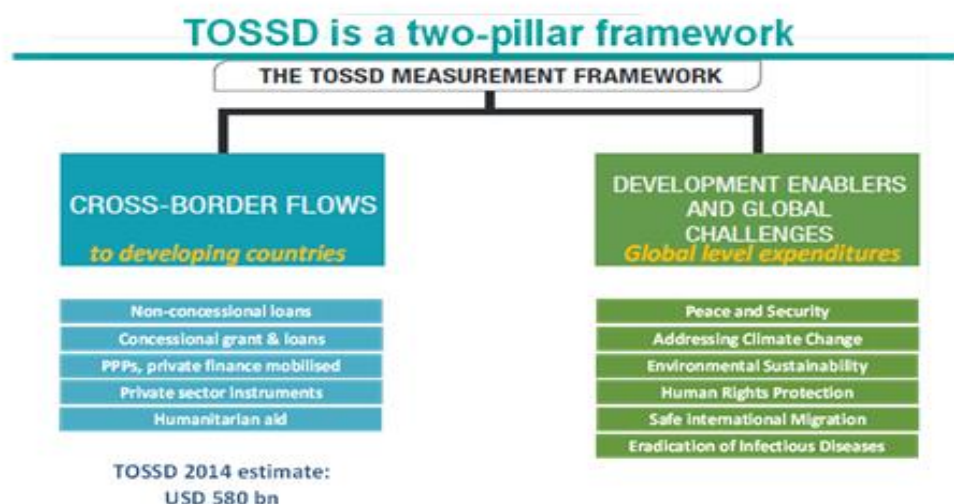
TOSSD is a two-pillar framework

THE TOSSD MEASUREMENT FRAMEWORK

CROSS-BORDER FLOWS
to developing countries

Non-concessional loans
Concessional grant & loans
PPPs, private finance mobilised
Private sector instruments
Humanitarian aid

TOSSD 2014 estimate:
USD 580 bn

DEVELOPMENT ENABLERS AND GLOBAL CHALLENGES
Global level expenditures

Peace and Security
Addressing Climate Change
Environmental Sustainability
Human Rights Protection
Safe International Migration
Eradication of Infectious Diseases